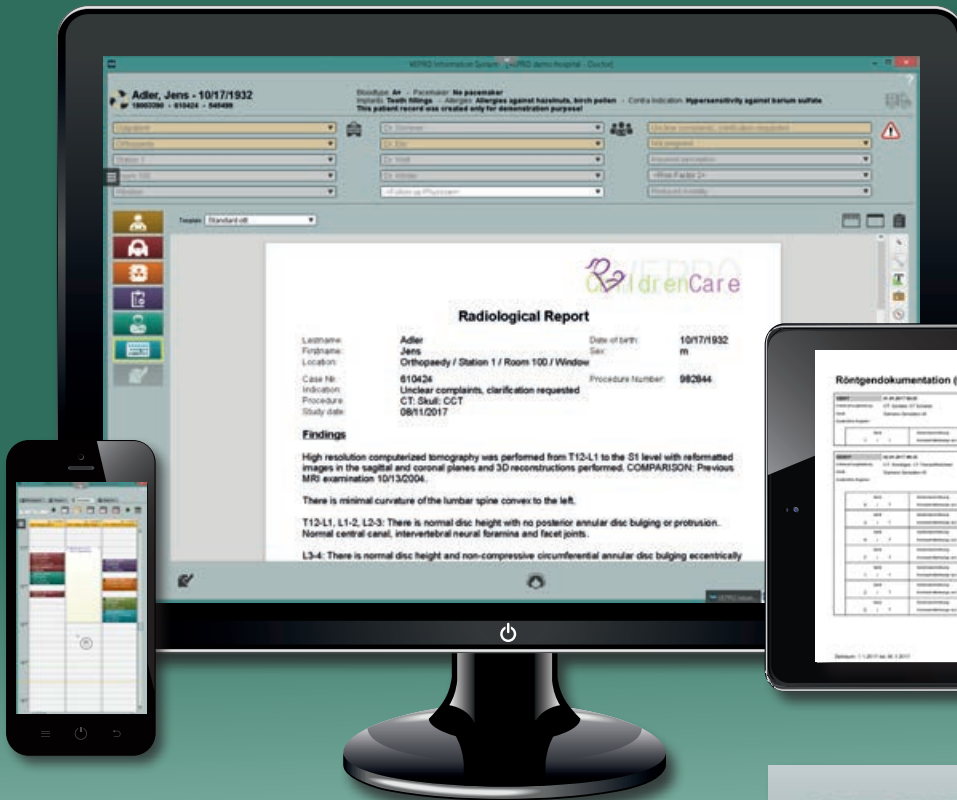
Adler, Jens - 10/17/1932

Bloodtype: A+ · Pacemaker: No pacemaker
Implants: Teeth fillings · Allergies: Allergies against hazelnuts, birch pollen · Contra indication: Hypersensitivity against barium sulfate
This patient record was created only for demonstration purpose!

Template: Standard.stt

ChildrenCare

Radiological Report

| Lastname: | Adler | Date of birth: | 10/17/1932 |
|---|---|---|---|
| Firstname: | Jens | Sex: | m |
| Location: | Orthopaedy / Station 1 / Room 100 / Window | | |
| Case Nr.: | 610424 | Procedure Number: | 982844 |
| Indication: | Unclear complaints, clarification requested | | |
| Procedure: | CT: Skull: CCT | | |
| Study date: | 08/11/2017 | | |

Findings

High resolution computerized tomography was performed from T12-L1 to the S1 level with reformatted images in the sagittal and coronal planes and 3D reconstructions performed. COMPARISON: Previous MRI examination 10/13/2004.

There is minimal curvature of the lumbar spine convex to the left.

T12-L1, L1-2, L2-3: There is normal disc height with no posterior annular disc bulging or protrusion. Normal central canal, intervertebral neural foramina and facet joints.

L3-4: There is normal disc height and non-compressive circumferential annular disc bulging eccentrically

Röntgendokumentation (

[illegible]